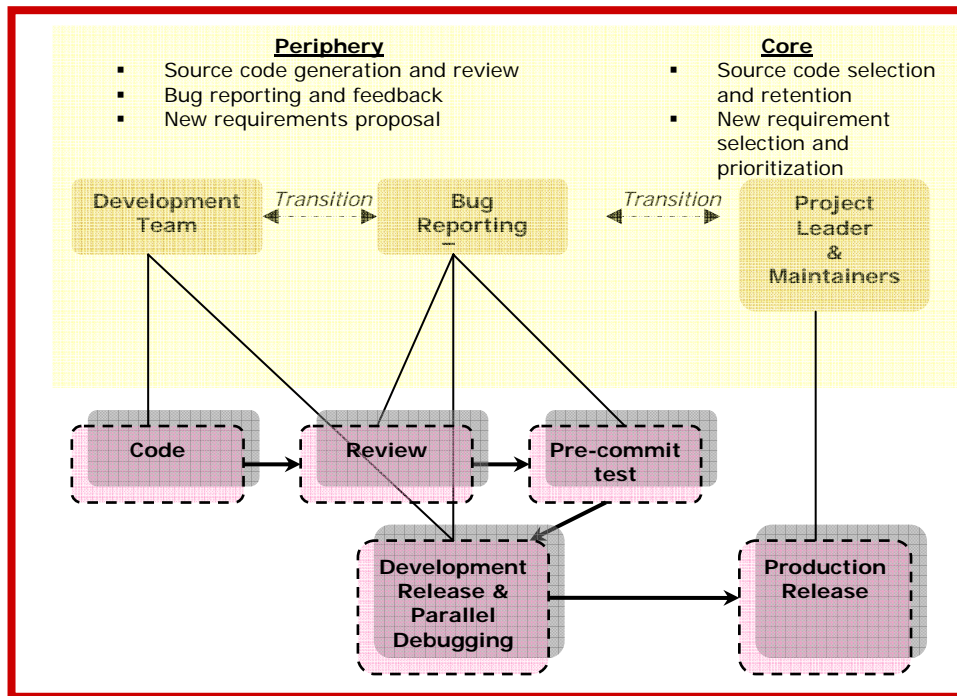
**Periphery**
- Source code generation and review
- Bug reporting and feedback
- New requirements proposal

**Core**
- Source code selection and retention
- New requirement selection and prioritization

Development Team

Transition

Bug Reporting

Transition

Project Leader & Maintainers

Code

Review

Pre-commit test

Development Release & Parallel Debugging

Production Release